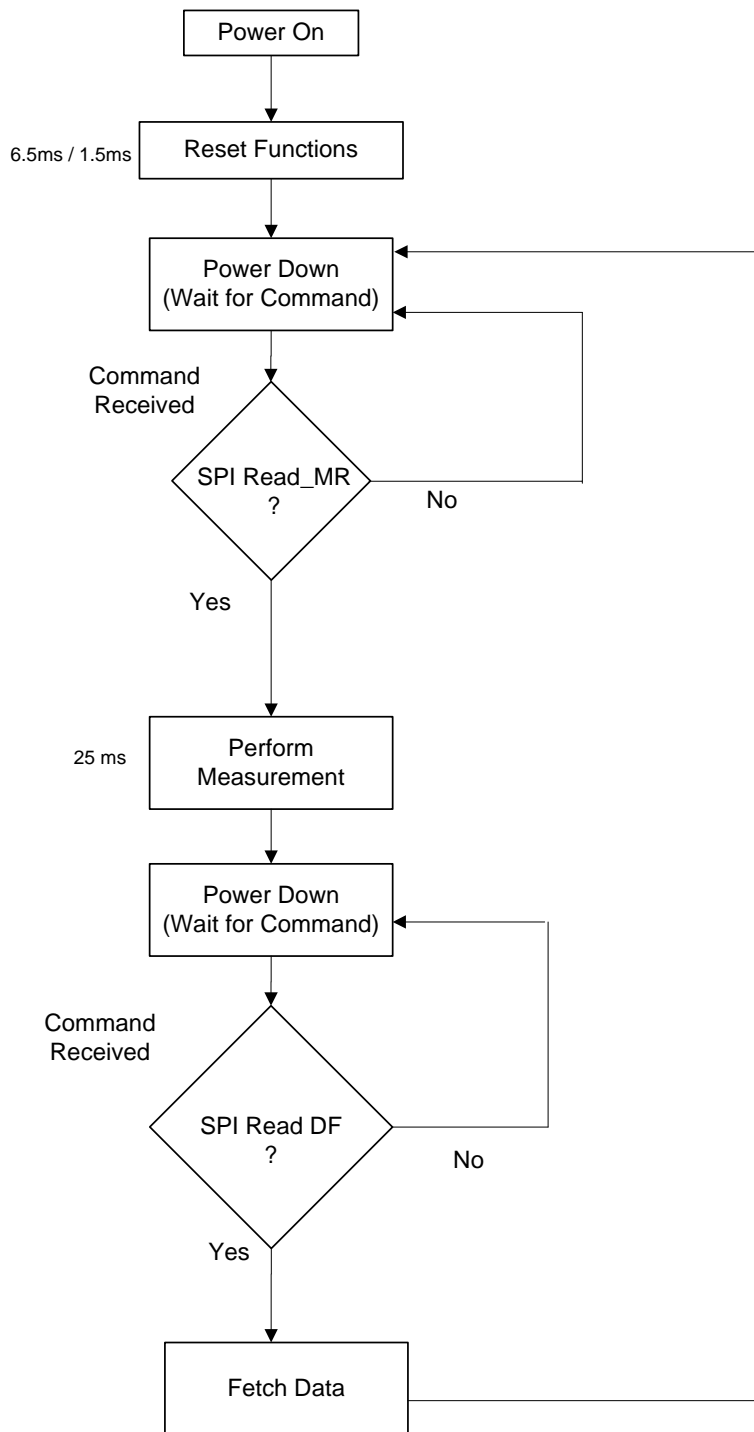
Power On

6.5ms / 1.5ms

Reset Functions

Power Down
(Wait for Command)

Command
Received

SPI Read_MR
?

No

Yes

25 ms

Perform
Measurement

Power Down
(Wait for Command)

Command
Received

SPI Read DF
?

No

Yes

Fetch Data